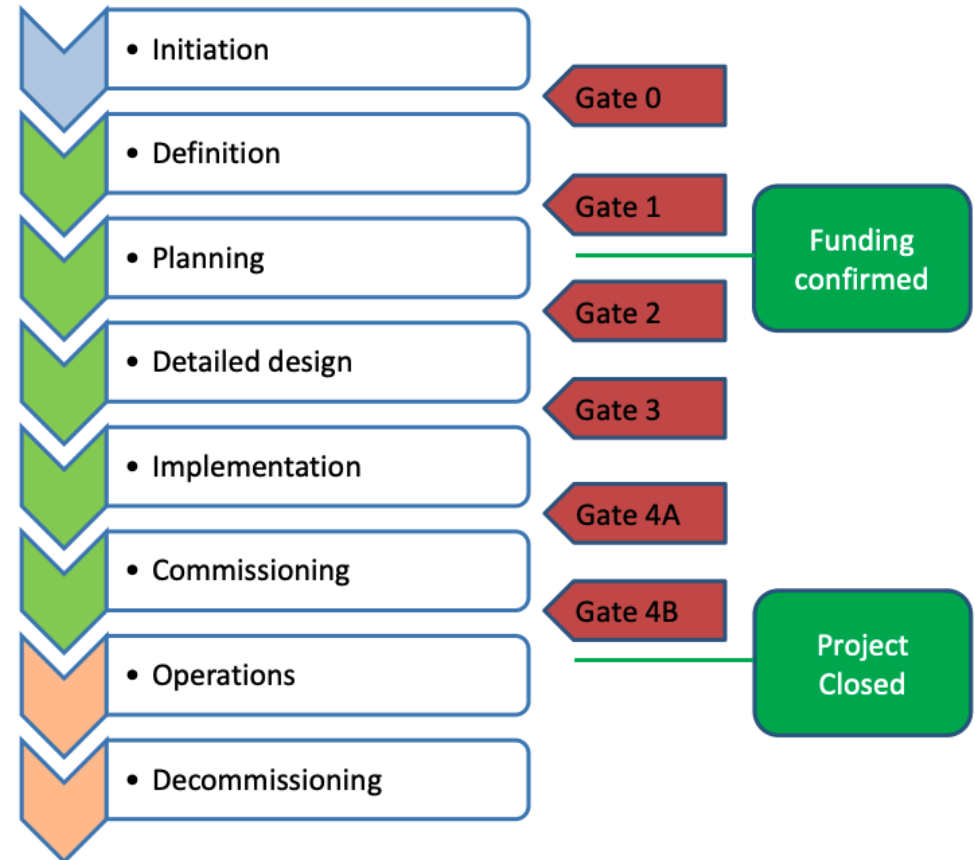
• Initiation

Gate 0

• Definition

Gate 1

Funding confirmed

• Planning

Gate 2

• Detailed design

Gate 3

• Implementation

Gate 4A

• Commissioning

Gate 4B

Project Closed

• Operations

• Decommissioning